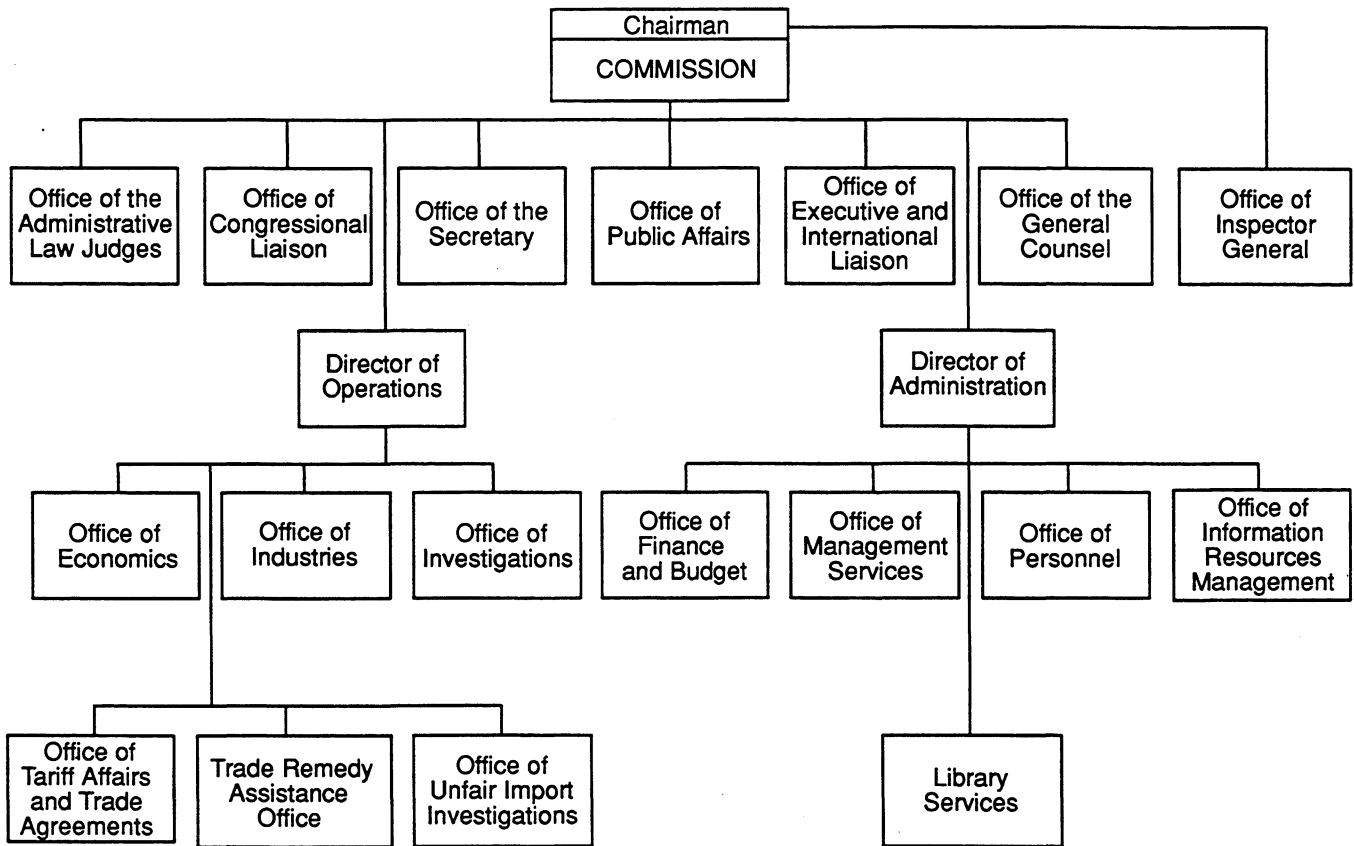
Chairman
COMMISSION

Office of the Administrative Law Judges

Office of Congressional Liaison

Office of the Secretary

Office of Public Affairs

Office of Executive and International Liaison

Office of the General Counsel

Office of Inspector General

Director of Operations

Director of Administration

Office of Economics

Office of Industries

Office of Investigations

Office of Finance and Budget

Office of Management Services

Office of Personnel

Office of Information Resources Management

Office of Tariff Affairs and Trade Agreements

Trade Remedy Assistance Office

Office of Unfair Import Investigations

Library Services